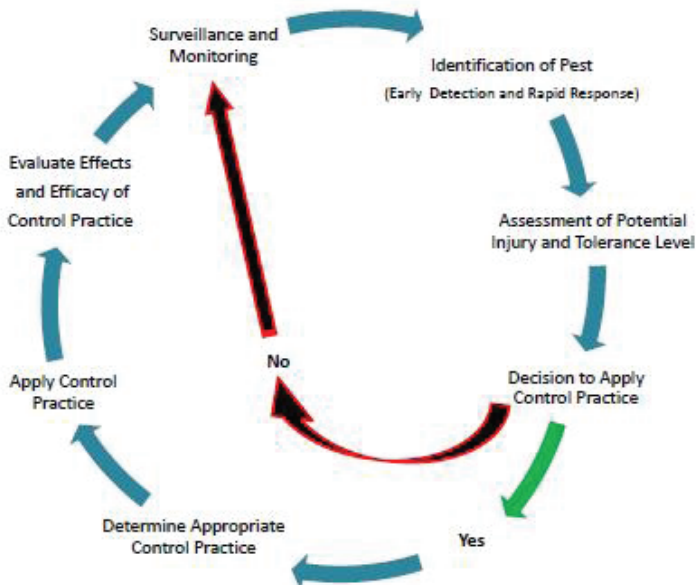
Surveillance and Monitoring

Identification of Pest
(Early Detection and Rapid Response)

Assessment of Potential Injury and Tolerance Level

Decision to Apply Control Practice

No

Yes

Determine Appropriate Control Practice

Apply Control Practice

Evaluate Effects and Efficacy of Control Practice